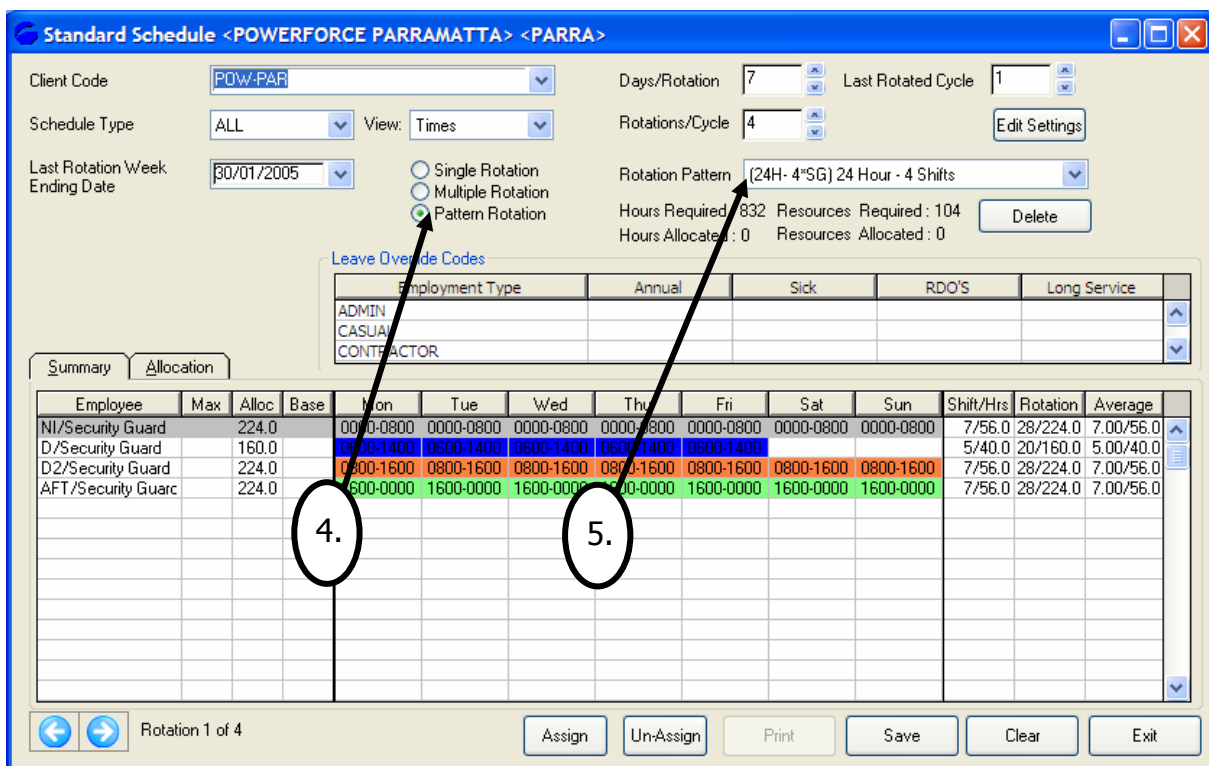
Standard Schedule <POWERFORCE PARRAMATTA> <PARRA>

Client Code POW-PAR

Schedule Type ALL View: Times

Last Rotation Week Ending Date 30/01/2005

Single Rotation
Multiple Rotation
Pattern Rotation

Days/Rotation 7
Last Rotated Cycle 1
Rotations/Cycle 4
Edit Settings

Rotation Pattern (24H- 4*SG) 24 Hour - 4 Shifts

Hours Required : 832 Resources Required : 104
Hours Allocated : 0 Resources Allocated : 0
Delete

Leave Override Codes

| Employment Type | Annual | Sick | RDO'S | Long Service |
|---|---|---|---|---|
| ADMIN | | | | |
| CASUAL | | | | |
| CONTRACTOR | | | | |

Summary Allocation

| Employee | Max | Alloc | Base | Mon | Tue | Wed | Thu | Fri | Sat | Sun | Shift/Hrs | Rotation | Average |
|---|---|---|---|---|---|---|---|---|---|---|---|---|---|
| NI/Security Guard | | 224.0 | | 0000-0800 | 0000-0800 | 0000-0800 | 0000-0800 | 0000-0800 | 0000-0800 | 0000-0800 | 7/56.0 | 28/224.0 | 7.00/56.0 |
| D/Security Guard | | 160.0 | | 0600-1400 | 0600-1400 | 0600-1400 | 0600-1400 | 0600-1400 | | | 5/40.0 | 20/160.0 | 5.00/40.0 |
| D2/Security Guard | | 224.0 | | 0800-1600 | 0800-1600 | 0800-1600 | 0800-1600 | 0800-1600 | 0800-1600 | 0800-1600 | 7/56.0 | 28/224.0 | 7.00/56.0 |
| AFT/Security Guarc | | 224.0 | | 1600-0000 | 1600-0000 | 1600-0000 | 1600-0000 | 1600-0000 | 1600-0000 | 1600-0000 | 7/56.0 | 28/224.0 | 7.00/56.0 |

4.
5.

Rotation 1 of 4

Assign Un-Assign Print Save Clear Exit